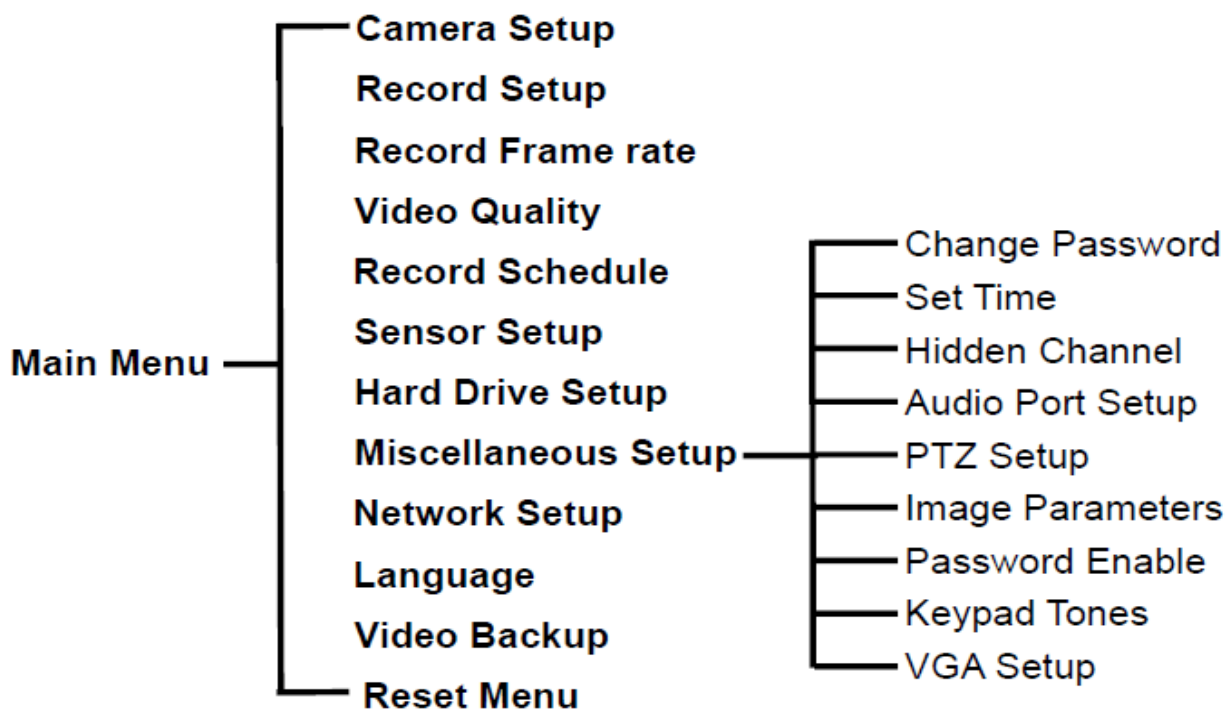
Main Menu

Camera Setup
Record Setup
Record Frame rate
Video Quality
Record Schedule
Sensor Setup
Hard Drive Setup
Miscellaneous Setup
Network Setup
Language
Video Backup
Reset Menu

Change Password
Set Time
Hidden Channel
Audio Port Setup
PTZ Setup
Image Parameters
Password Enable
Keypad Tones
VGA Setup